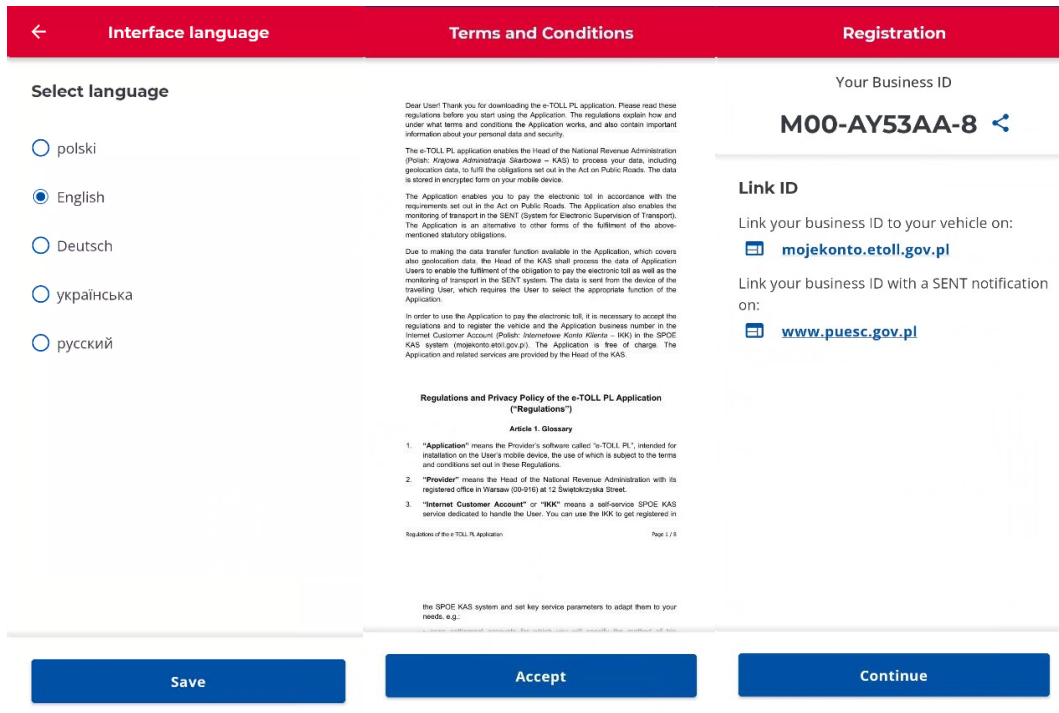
Interface language

Select language

polski

English

Deutsch

українська

русский

Save

Terms and Conditions

Dear User! Thank you for downloading the e-TOLL PL application. Please read these regulations before you start using the Application. The regulations explain how and under what terms and conditions the Application works, and also contain important information about your personal data and security.

The e-TOLL PL application enables the Head of the National Revenue Administration (Polish: Krajowa Administracja Skarbowa – KAS) to process your data, including geolocation data, to fulfil the obligations set out in the Act on Public Roads. The data is stored in encryptec form on your mobile device.

The Application enables you to pay the electronic toll in accordance with the requirements set out in the Act on Public Roads. The Application also enables the monitoring of transport in the SENT (System for Electronic Supervision of Transport). The Application is an alternative to other forms of the fulfilment of the abovementioned statutory obligations.

Due to making the data transfer function available in the Application, which covers also geolocation data, the Head of the KAS shall process the data of Application Users to enable the fulfilment of the obligation to pay the electronic toll as well as the monitoring of transport in the SENT system. The data is sent from the device of the travelling User, which requires the User to select the appropriate function of the Application.

In order to use the Application to pay the electronic toll, it is necessary to accept the regulations and to register the vehicle and the Application business number in the Internet Customer Account (Polish: Internetowe Konto Klienta – IKK) in the SPOE KAS system (mojekonto.etoll.gov.pl/). The Application is free of charge. The Application and related services are provided by the Head of the KAS.

Regulations and Privacy Policy of the e-TOLL PL Application ("Regulations")

Article 1. Glossary

1. "Application" means the Provider's software called "e-TOLL PL", intended for installation on the User's mobile device, the use of which is subject to the terms and conditions set out in these Regulations.

2. "Provider" means the Head of the National Revenue Administration with its registered office in Warsaw (00-916) at 12 Świętokrzyska Street.

3. "Internet Customer Account" or "IKK" means a self-service SPOE KAS service dedicated to handle the User. You can use the IKK to get registered in

Regulations of the e-TOLL PL Application    Page 1 / 8

the SPOE KAS system and set key service parameters to adapt them to your needs, e.g.:

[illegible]

Accept

Registration

Your Business ID

M00-AY53AA-8

Link ID

Link your business ID to your vehicle on:

mojekonto.etoll.gov.pl

Link your business ID with a SENT notification on:

www.puesc.gov.pl

Continue